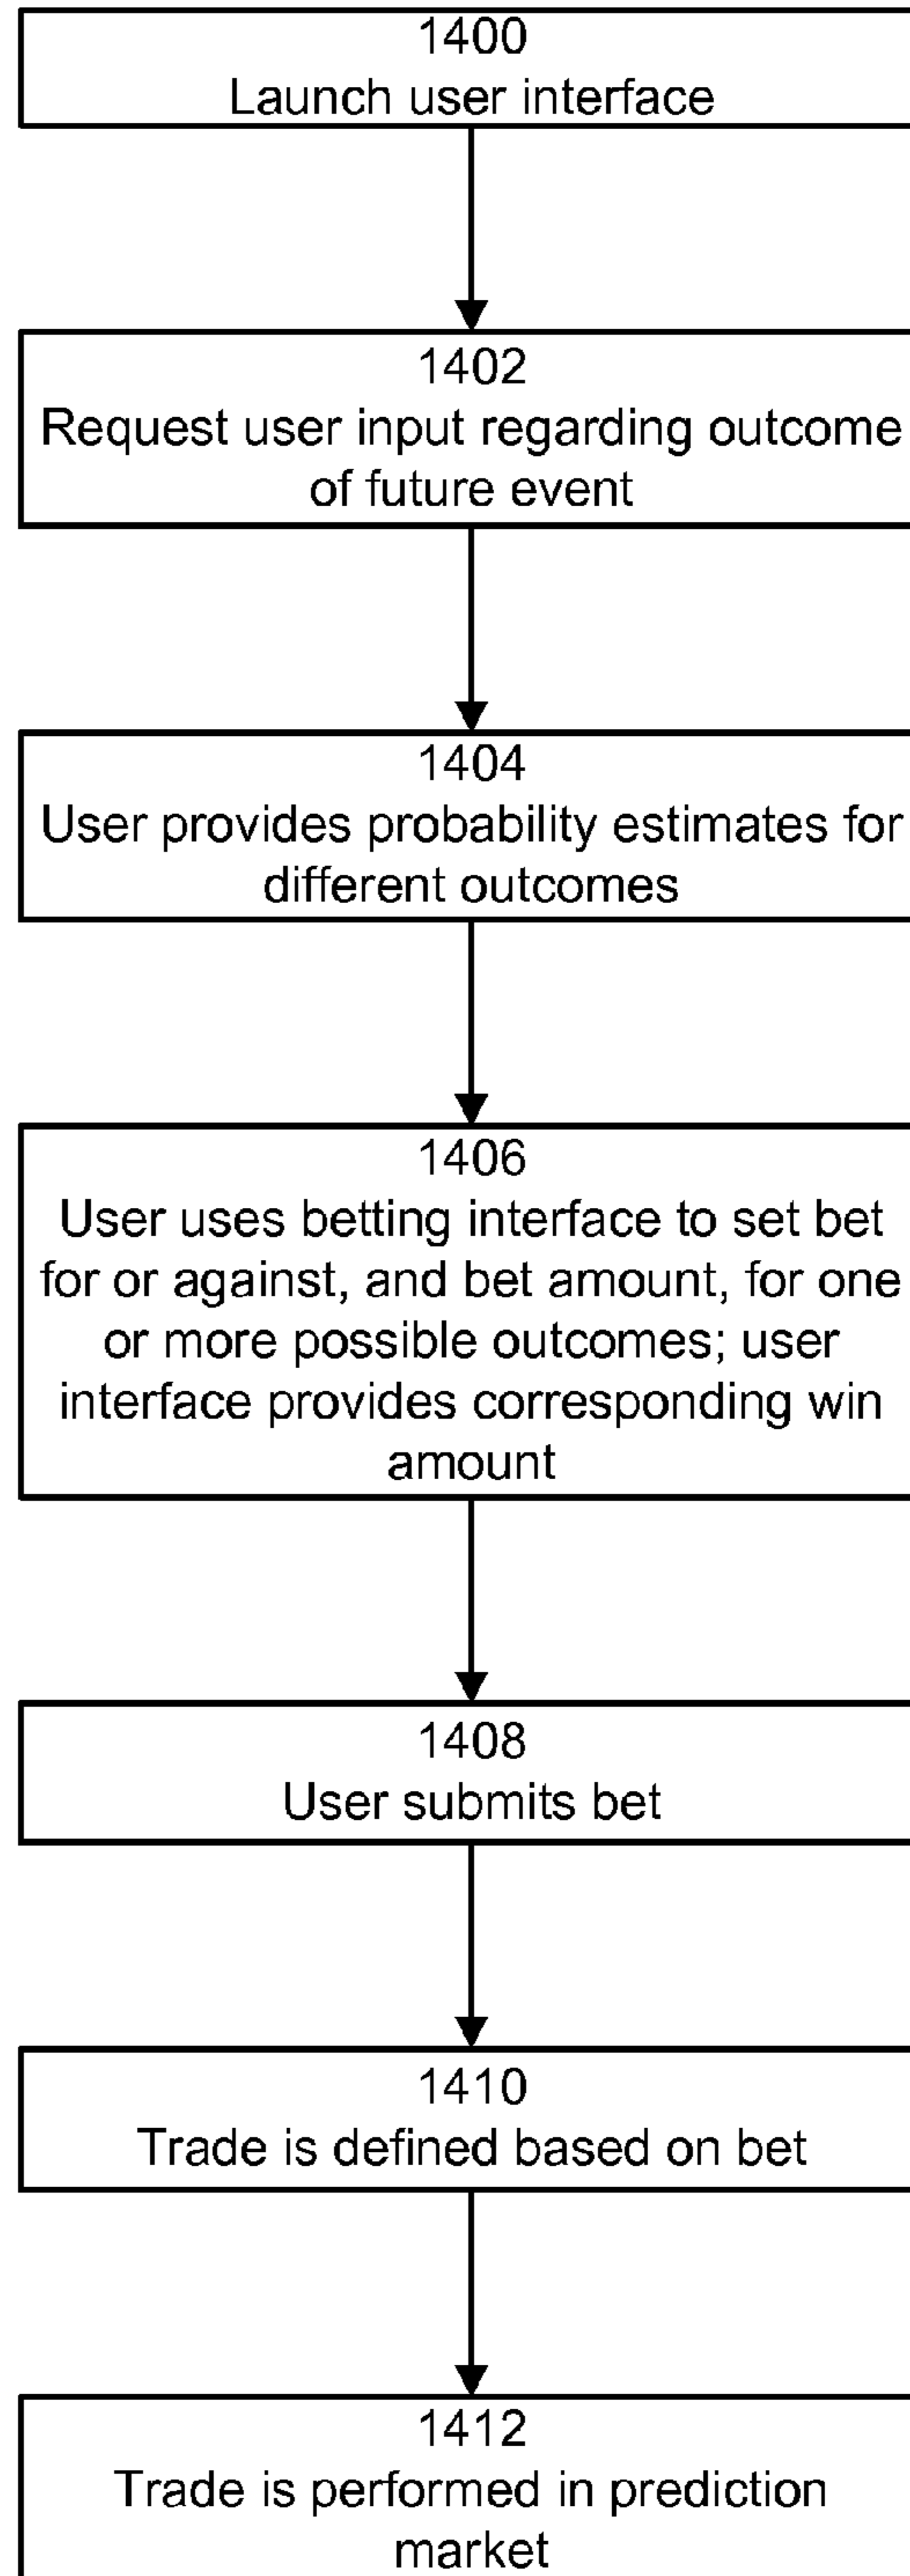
1400
Launch user interface

1402
Request user input regarding outcome of future event

1404
User provides probability estimates for different outcomes

1406
User uses betting interface to set bet for or against, and bet amount, for one or more possible outcomes; user interface provides corresponding win amount

1408
User submits bet

1410
Trade is defined based on bet

1412
Trade is performed in prediction market